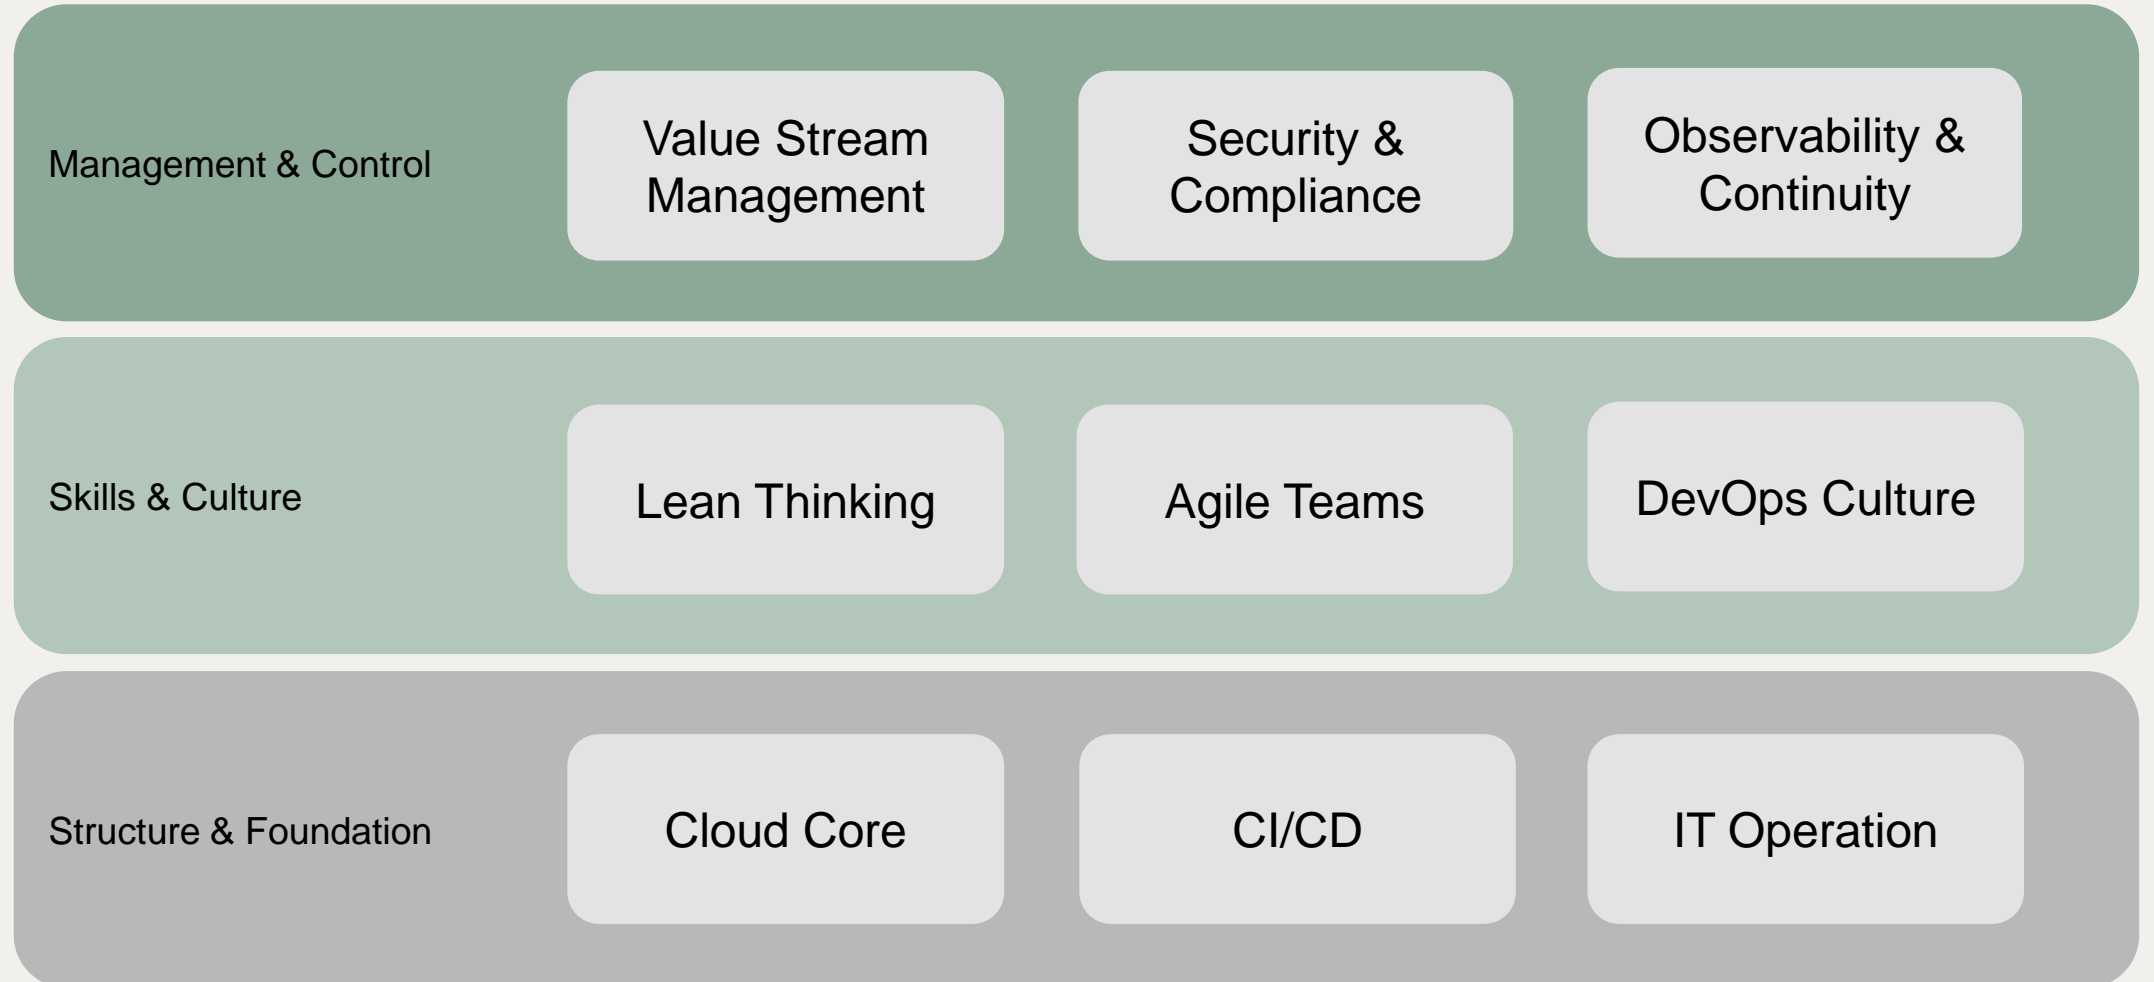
Management & Control

Value Stream Management

Security & Compliance

Observability & Continuity

Skills & Culture

Lean Thinking

Agile Teams

DevOps Culture

Structure & Foundation

Cloud Core

CI/CD

IT Operation